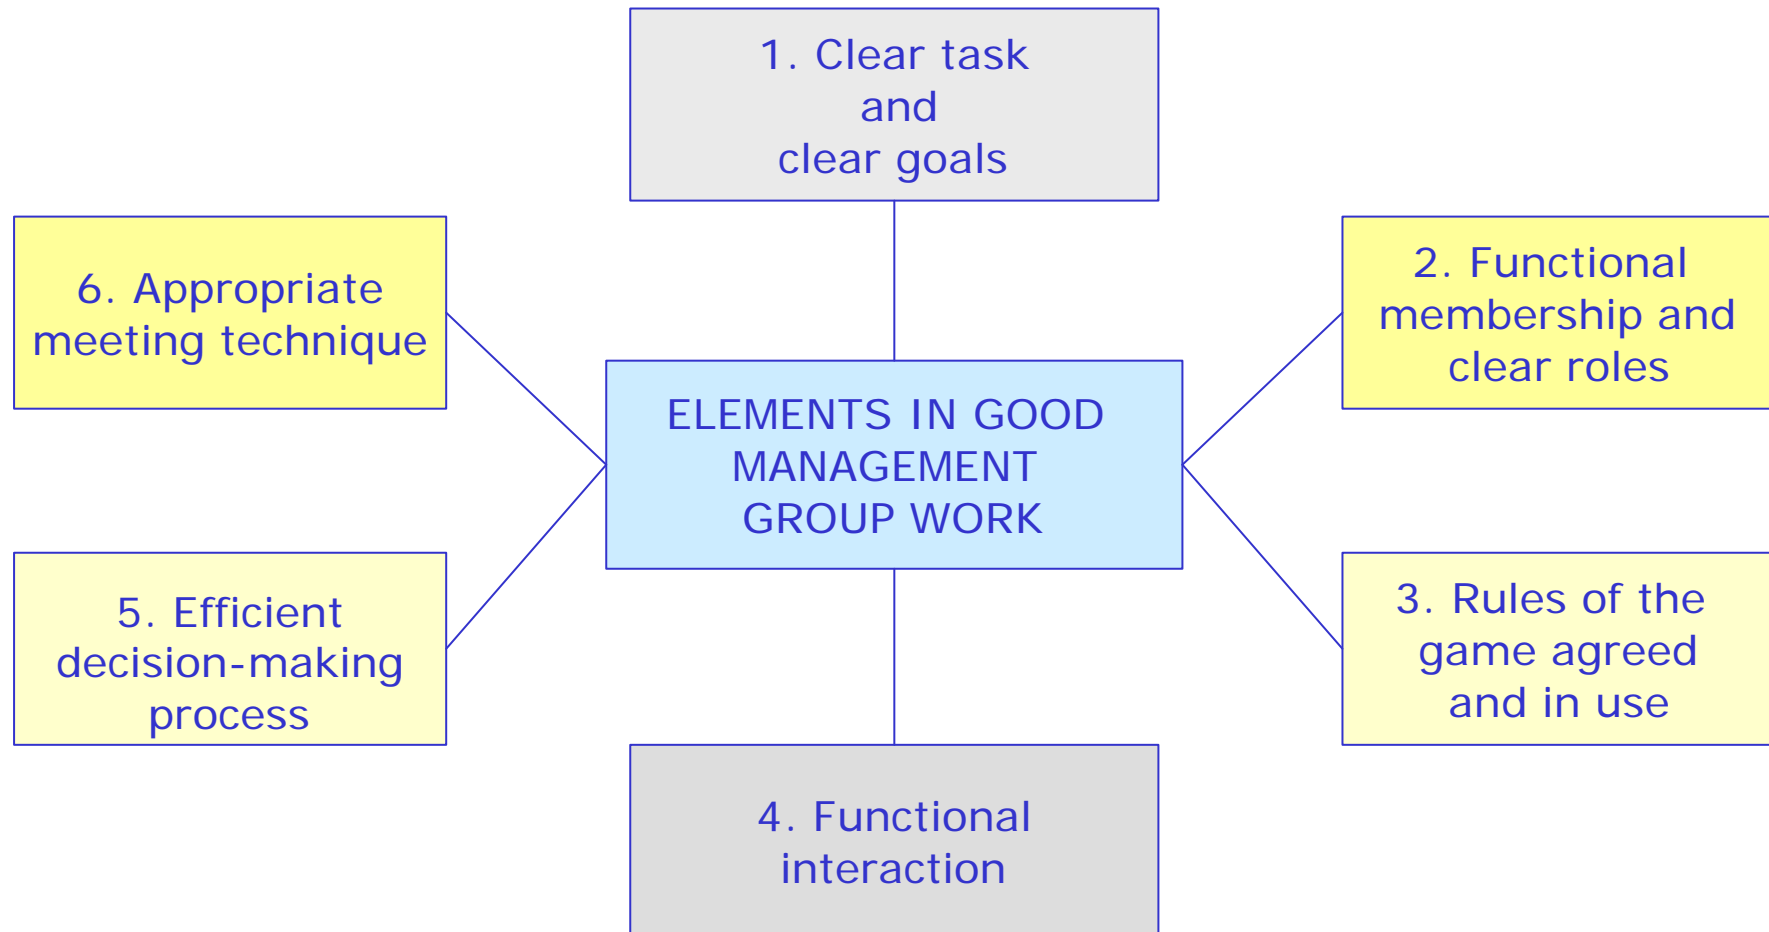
1. Clear task and clear goals

6. Appropriate meeting technique

ELEMENTS IN GOOD MANAGEMENT GROUP WORK

2. Functional membership and clear roles

5. Efficient decision-making process

3. Rules of the game agreed and in use

4. Functional interaction